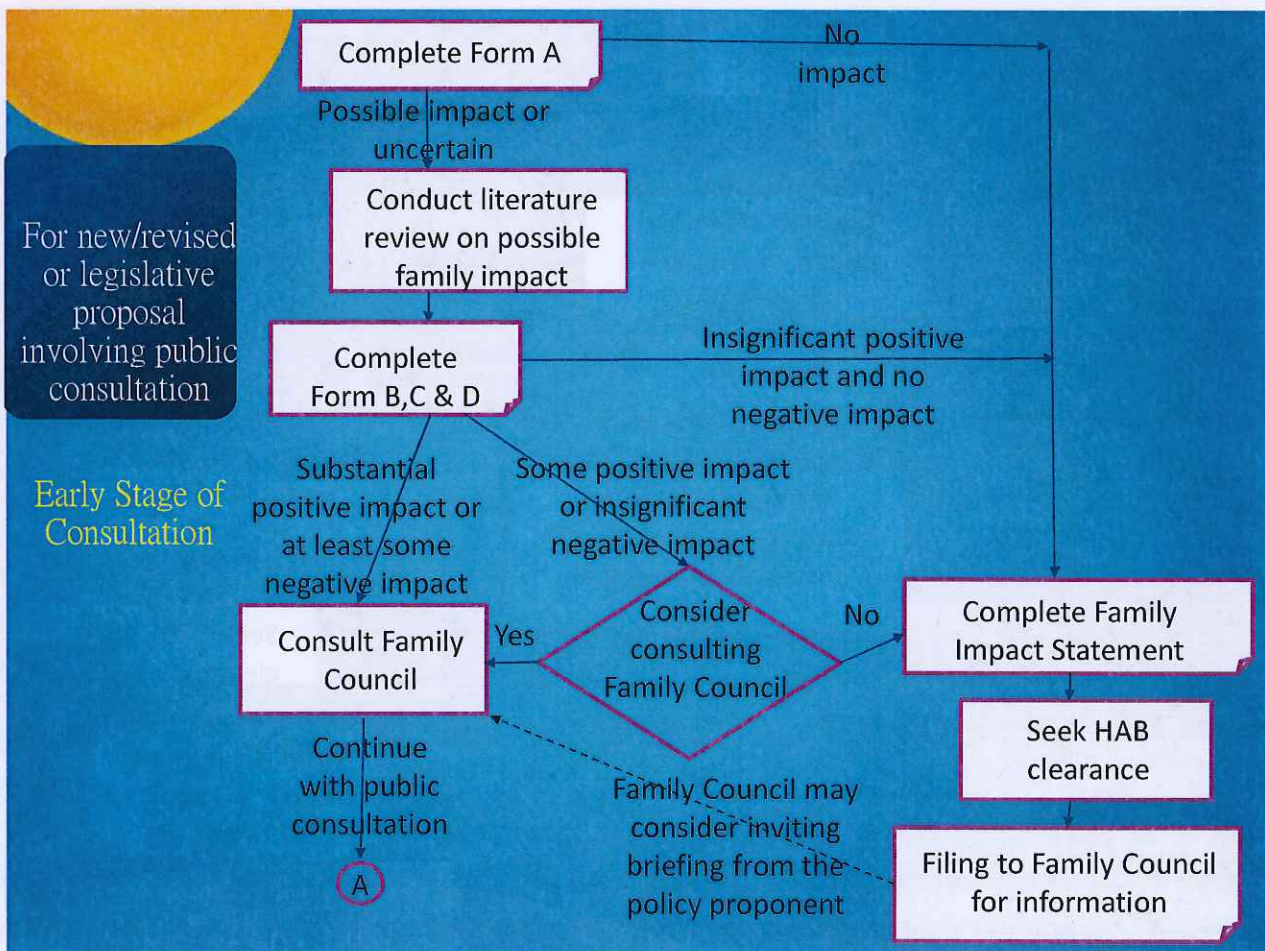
For new/revised or legislative proposal involving public consultation

Early Stage of Consultation

Complete Form A

No impact

Possible impact or uncertain

Conduct literature review on possible family impact

Complete Form B,C & D

Insignificant positive impact and no negative impact

Substantial positive impact or at least some negative impact

Some positive impact or insignificant negative impact

Consult Family Council

Yes

Consider consulting Family Council

No

Complete Family Impact Statement

Seek HAB clearance

Continue with public consultation

A

Family Council may consider inviting briefing from the policy proponent

Filing to Family Council for information